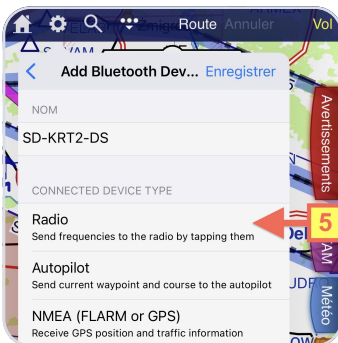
Route Annuler Vol

Add Bluetooth Dev... Enregistrer

NOM

SD-KRT2-DS

CONNECTED DEVICE TYPE

Radio
Send frequencies to the radio by tapping them

Autopilot
Send current waypoint and course to the autopilot

NMEA (FLARM or GPS)
Receive GPS position and traffic information

Avertissements

5

Météo